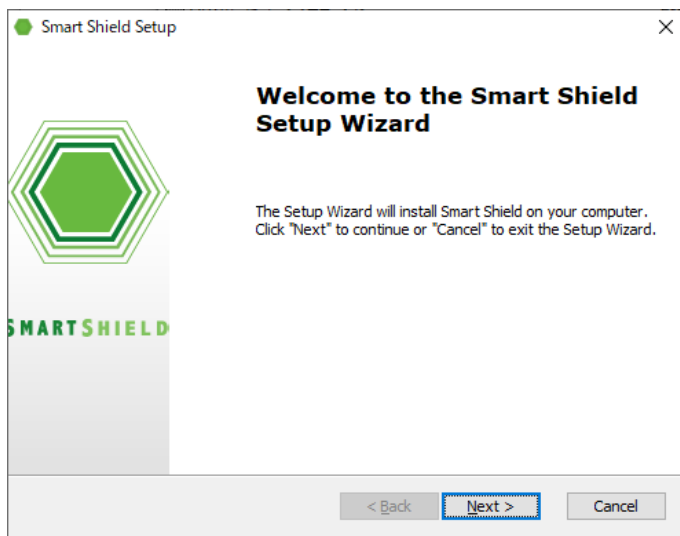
Smart Shield Setup

×

SMARTSHIELD

Welcome to the Smart Shield Setup Wizard

The Setup Wizard will install Smart Shield on your computer. Click "Next" to continue or "Cancel" to exit the Setup Wizard.

< Back

Next >

Cancel